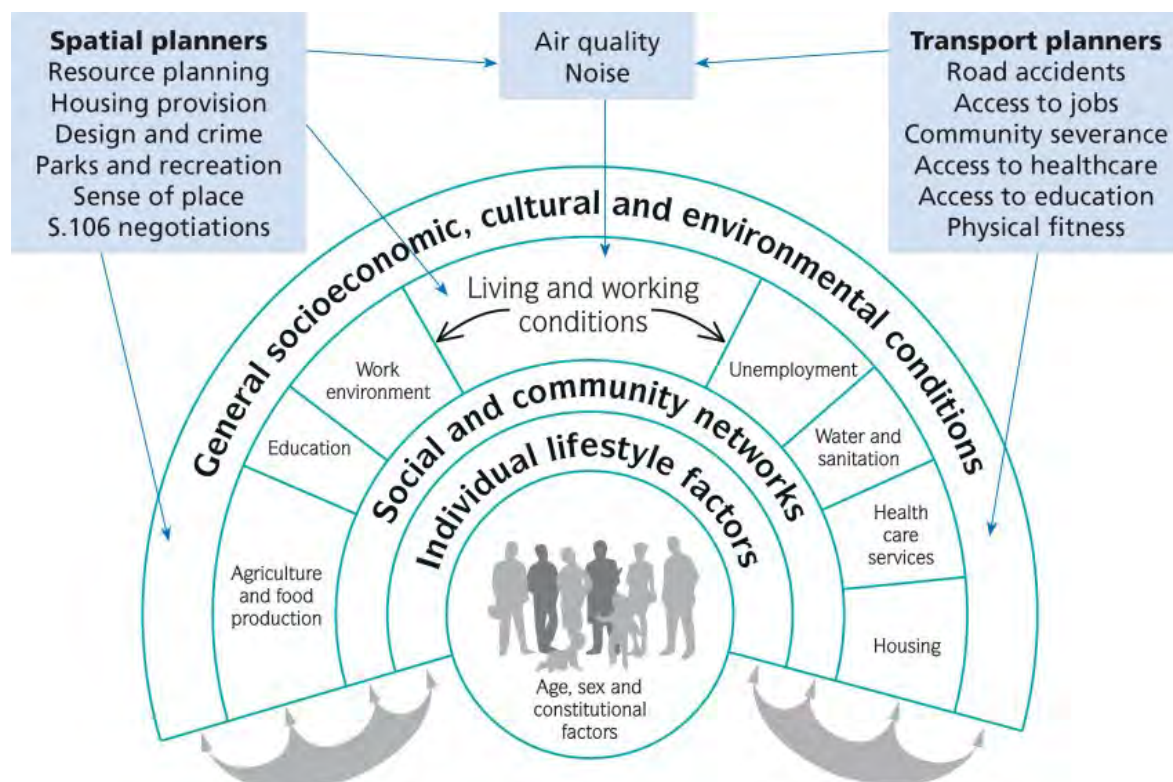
Spatial planners
Resource planning
Housing provision
Design and crime
Parks and recreation
Sense of place
S.106 negotiations

Air quality
Noise

Transport planners
Road accidents
Access to jobs
Community severance
Access to healthcare
Access to education
Physical fitness

General socioeconomic, cultural and environmental conditions

Living and working conditions

Work environment

Education

Agriculture and food production

Unemployment

Water and sanitation

Health care services

Housing

Social and community networks

Individual lifestyle factors

Age, sex and constitutional factors